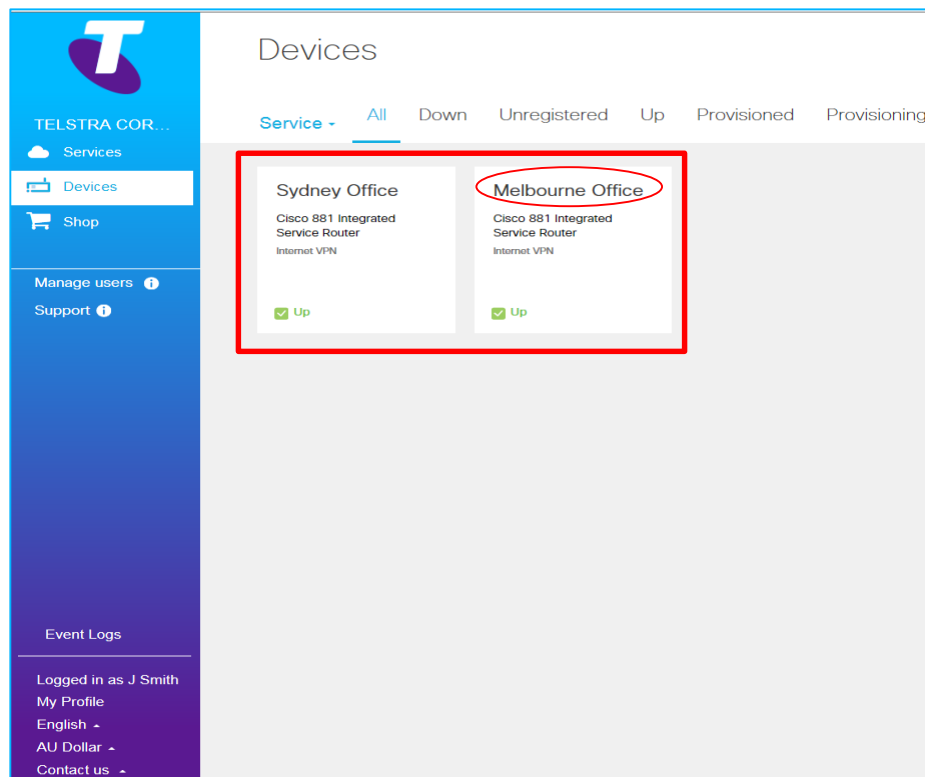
TELSTRA COR...
Services
Devices
Shop
Manage users
Support

Event Logs

Logged in as J Smith
My Profile
English
AU Dollar
Contact us

Devices

Service
All
Down
Unregistered
Up
Provisioned
Provisioning

Sydney Office
Cisco 881 Integrated Service Router
Internet VPN
Up

Melbourne Office
Cisco 881 Integrated Service Router
Internet VPN
Up